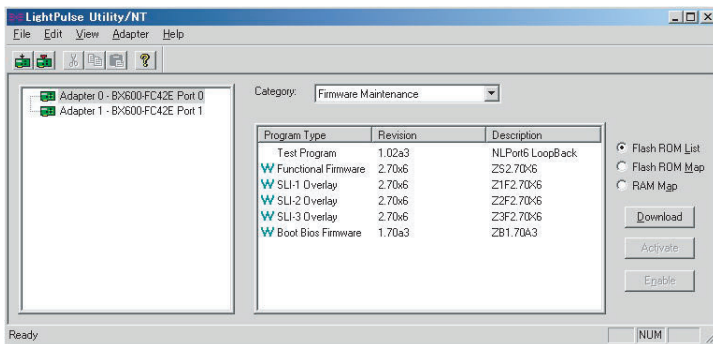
LightPulse Utility/NT

File Edit View Adapter Help

Adapter 0 - BX600-FC42E Port 0
Adapter 1 - BX600-FC42E Port 1

Category: Firmware Maintenance

| Program Type | Revision | Description |
|---|---|---|
| Test Program | 1.02a3 | NLPort6 LoopBack |
| Functional Firmware | 2.70x6 | ZS2.70X6 |
| SLI-1 Overlay | 2.70x6 | Z1F2.70X6 |
| SLI-2 Overlay | 2.70x6 | Z2F2.70X6 |
| SLI-3 Overlay | 2.70x6 | Z3F2.70X6 |
| Boot Bios Firmware | 1.70a3 | ZB1.70A3 |

Flash ROM List
Flash ROM Map
RAM Map

Download
Activate
Enable

Ready
NUM